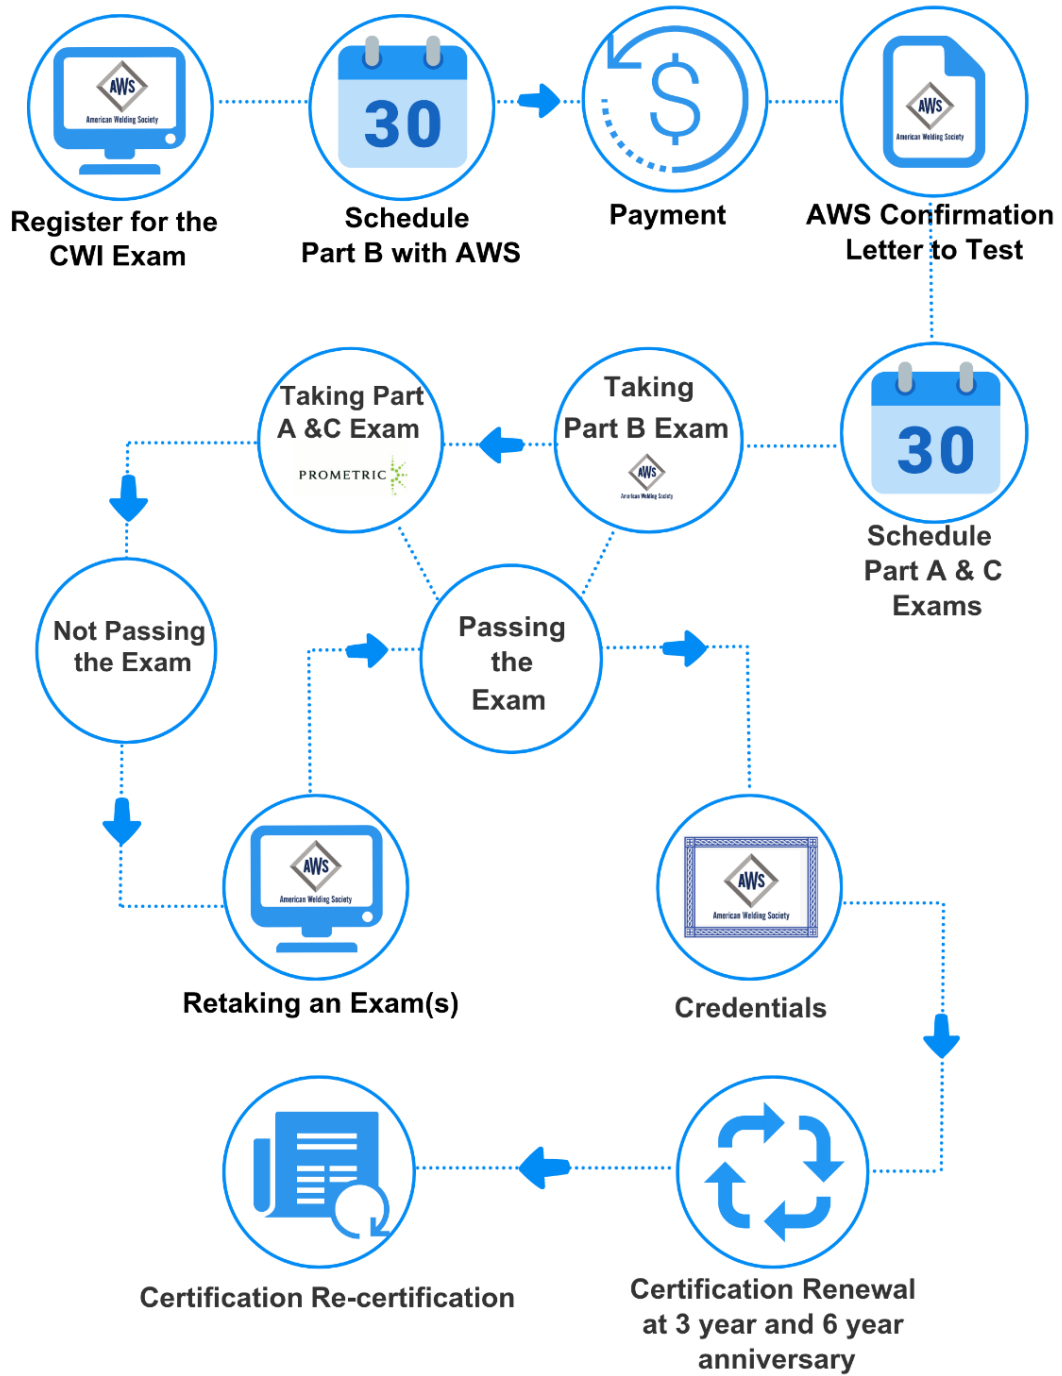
AWS
American Welding Society

Register for the CWI Exam

30

Schedule Part B with AWS

$

Payment

AWS
American Welding Society

AWS Confirmation Letter to Test

30

Schedule Part A & C Exams

Taking Part B Exam

AWS
American Welding Society

Taking Part A &C Exam

PROMETRIC

Not Passing the Exam

Passing the Exam

AWS
American Welding Society

Retaking an Exam(s)

AWS
American Welding Society

Credentials

Certification Renewal at 3 year and 6 year anniversary

Certification Re-certification